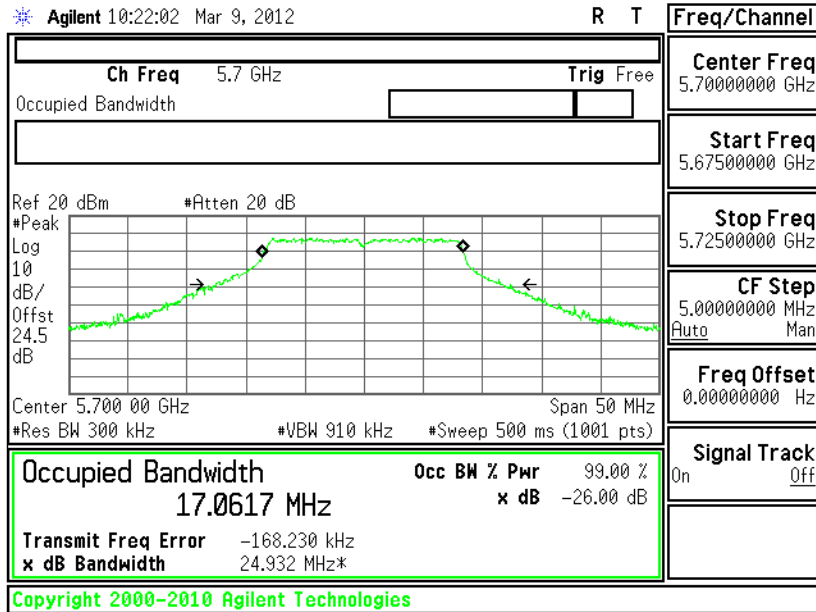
Agilent 10:22:02 Mar 9, 2012 R T

Ch Freq 5.7 GHz Trig Free
Occupied Bandwidth

Ref 20 dBm #Atten 20 dB
#Peak
Log
10
dB/
Offst
24.5
dB

Center 5.700 00 GHz Span 50 MHz
#Res BW 300 kHz #VBW 910 kHz #Sweep 500 ms (1001 pts)

Occupied Bandwidth
17.0617 MHz
Occ BW % Pwr 99.00 %
x dB -26.00 dB

Transmit Freq Error -168.230 kHz
x dB Bandwidth 24.932 MHz*

Copyright 2000-2010 Agilent Technologies

Freq/Channel

Center Freq
5.70000000 GHz

Start Freq
5.67500000 GHz

Stop Freq
5.72500000 GHz

CF Step
5.00000000 MHz
Auto Man

Freq Offset
0.00000000 Hz

Signal Track
On Off